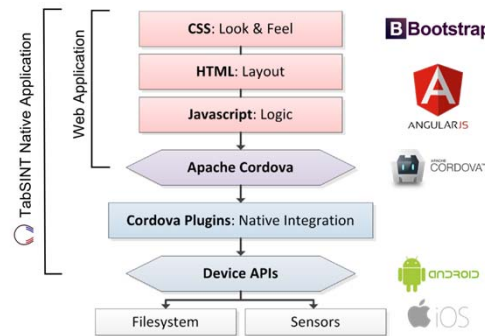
TabSINT Native Application

Web Application

CSS: Look & Feel

HTML: Layout

Javascript: Logic

Apache Cordova

Cordova Plugins: Native Integration

Device APIs

Filesystem

Sensors

B Bootstrap

ANGULARJS

APACHE CORDOVA

ANDROID

iOS